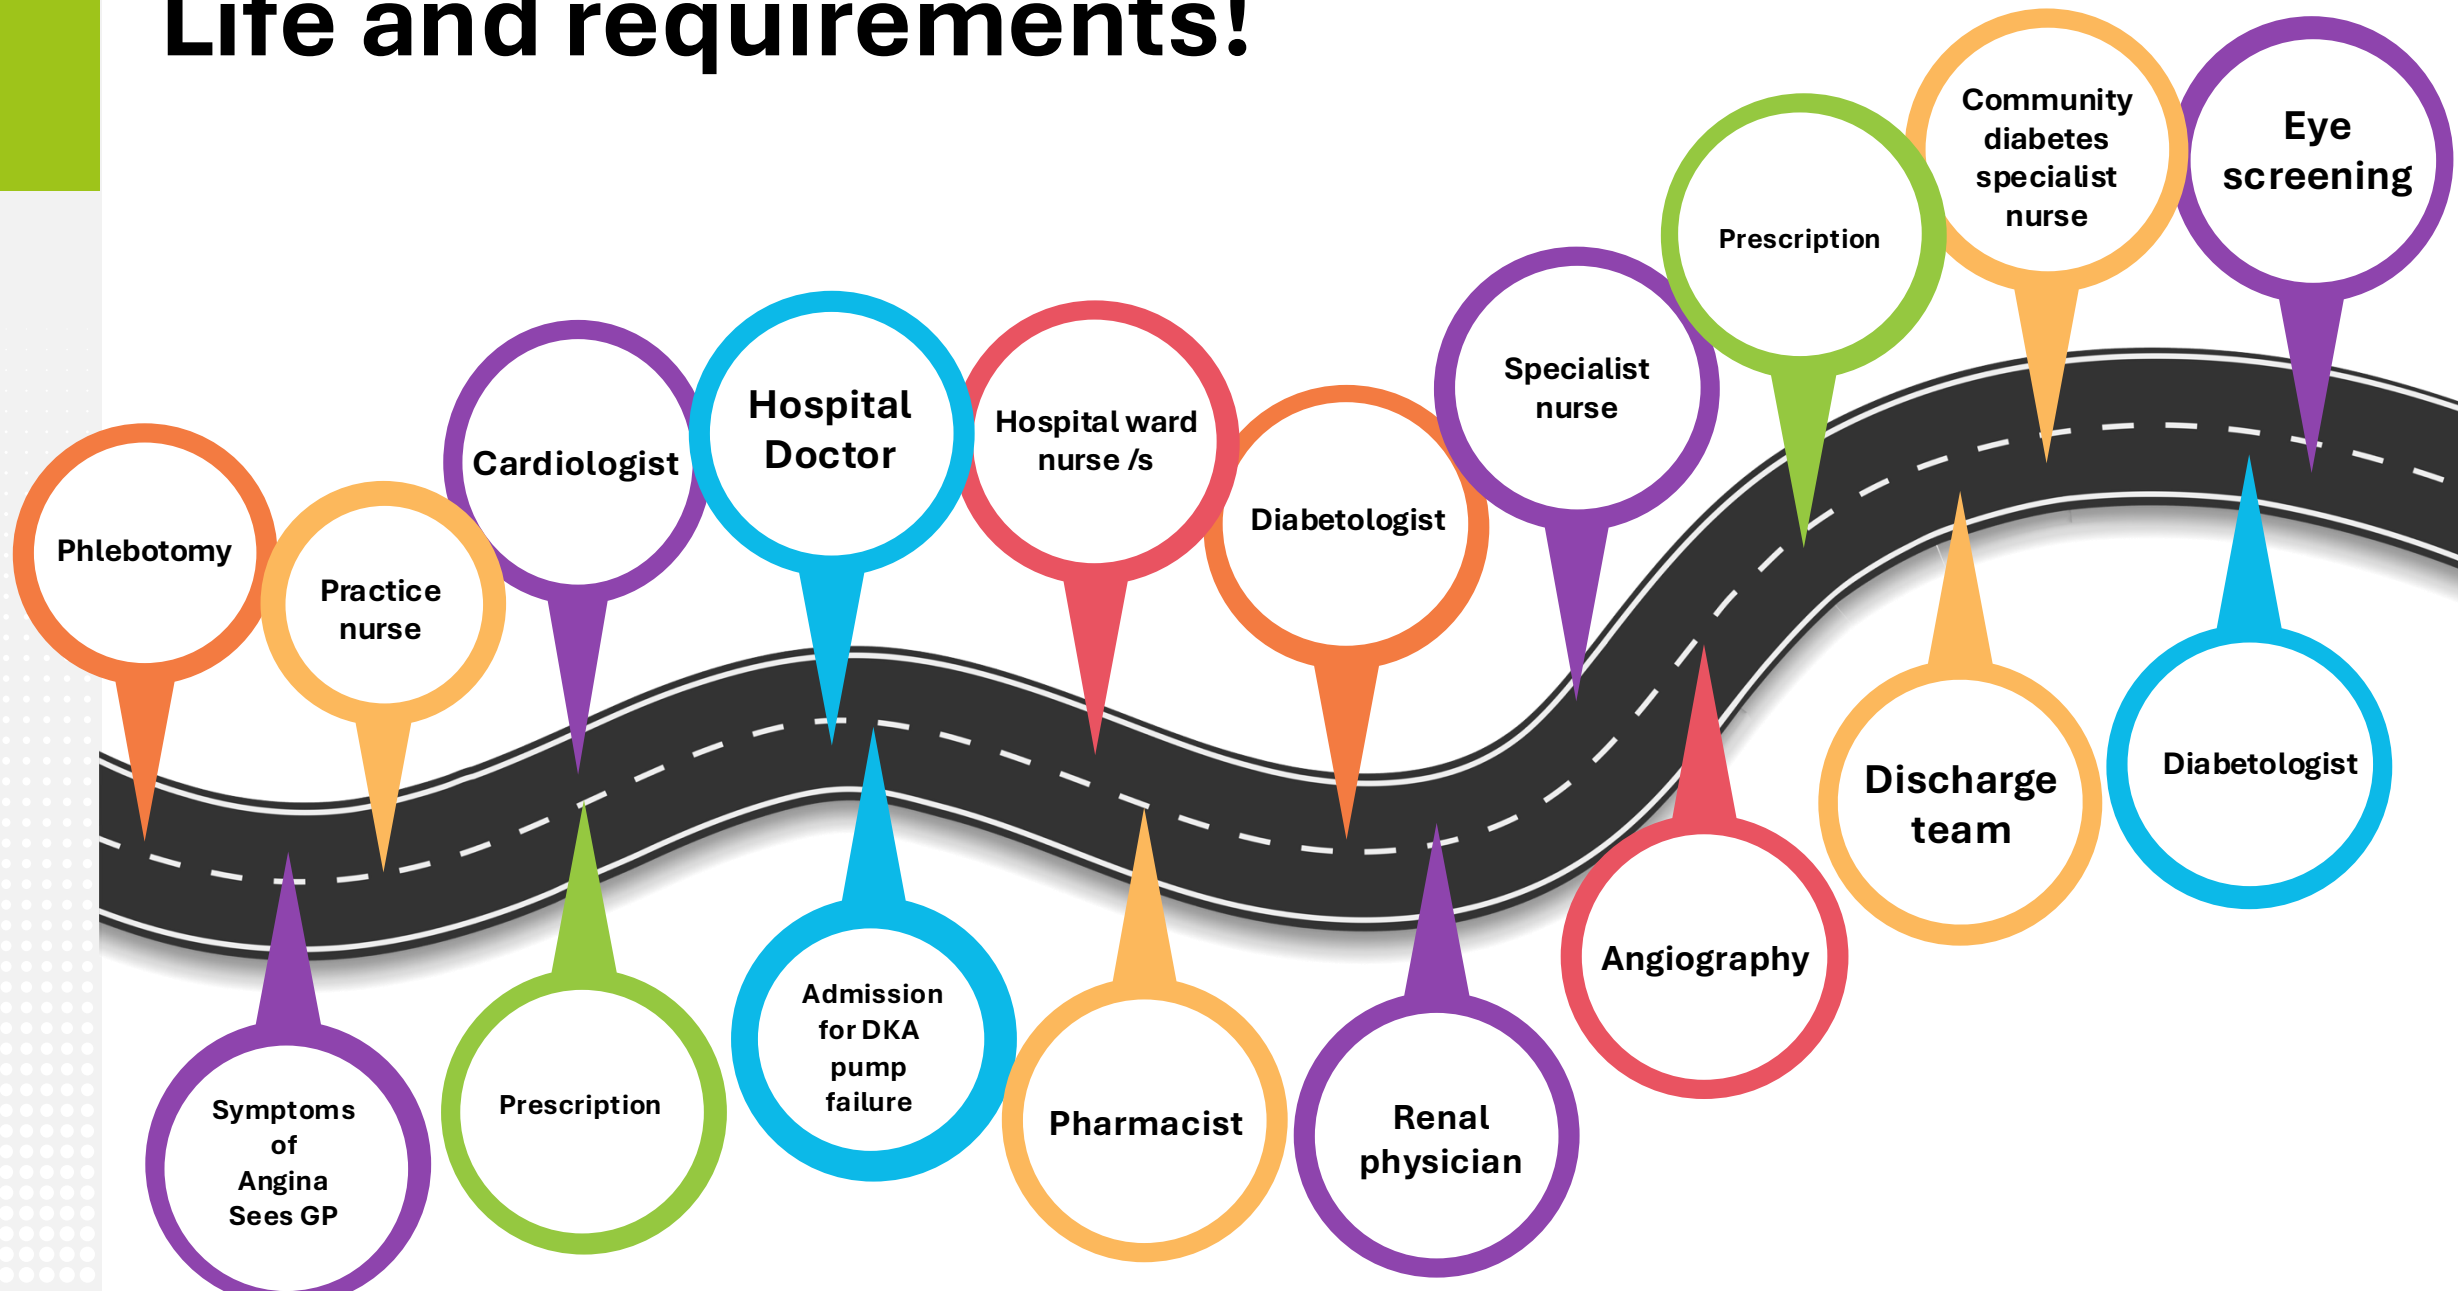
Life and requirements!

Phlebotomy

Symptoms of Angina Sees GP

Practice nurse

Cardiologist

Prescription

Hospital Doctor

Admission for DKA pump failure

Hospital ward nurse /s

Pharmacist

Diabetologist

Renal physician

Specialist nurse

Angiography

Prescription

Discharge team

Community diabetes specialist nurse

Diabetologist

Eye screening